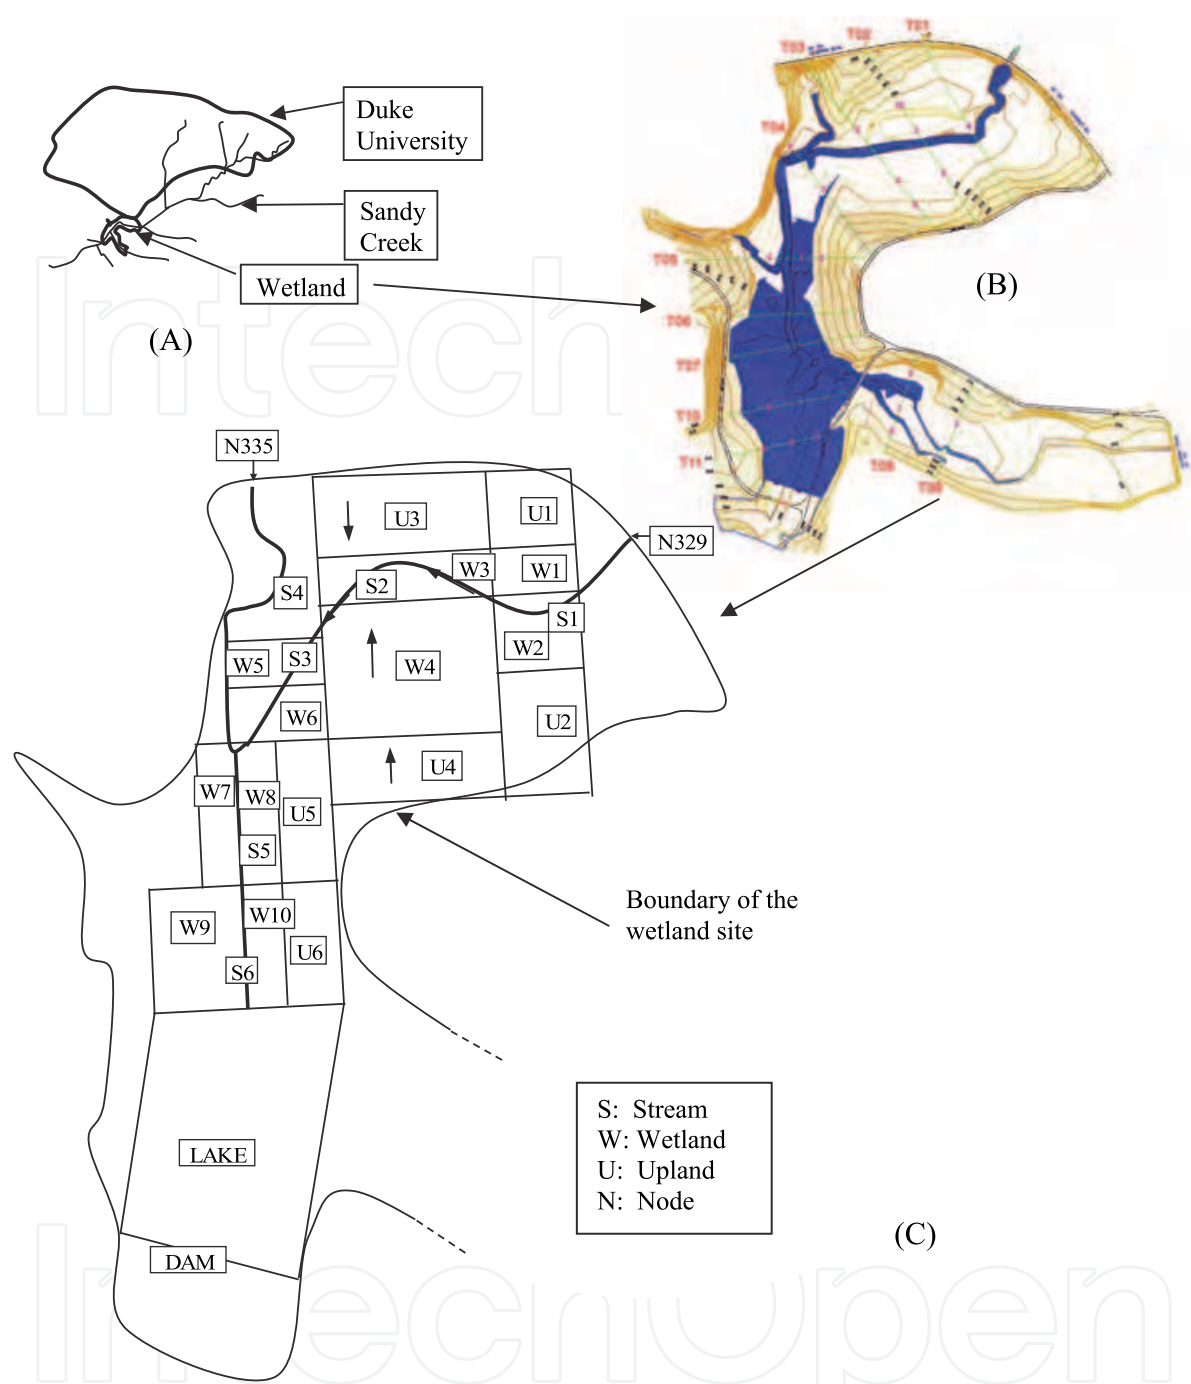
Duke University

Sandy Creek

Wetland

(A)

(B)

N335

U3

U1

N329

W3

W1

S2

S4

S1

W2

W5

S3

W4

W6

U2

U4

W7

W8

U5

S5

Boundary of the wetland site

W10

W9

U6

S6

LAKE

DAM

S: Stream
W: Wetland
U: Upland
N: Node

(C)

IntechOpen